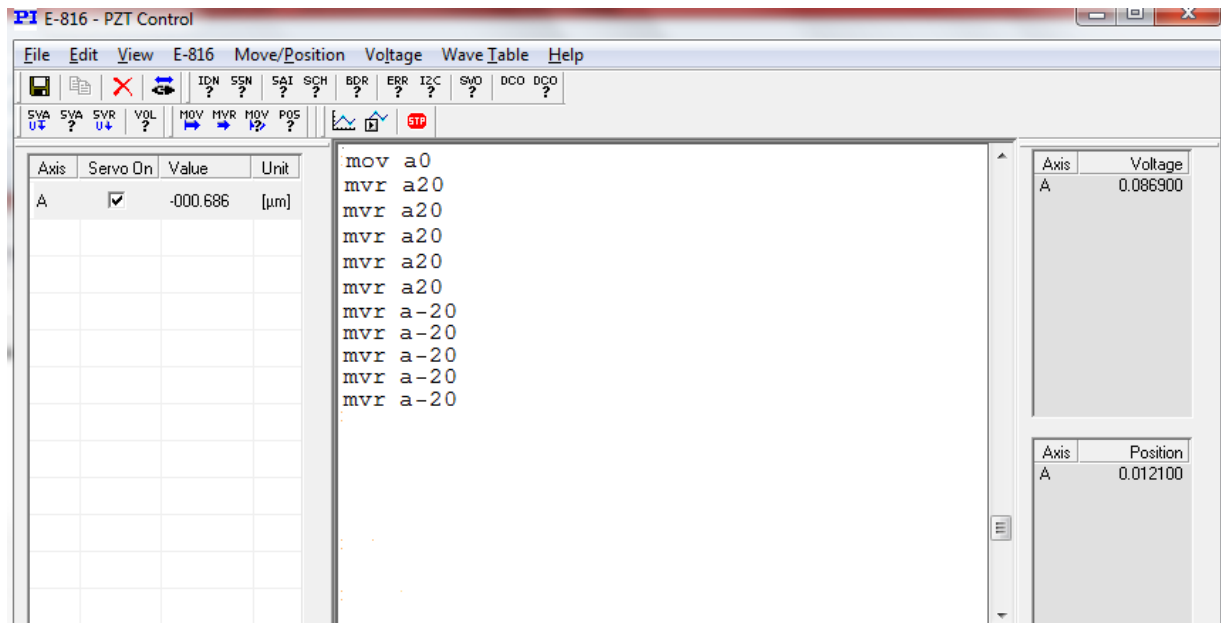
PI E-816 - PZT Control

File Edit View E-816 Move/Position Voltage Wave Table Help

IDN ? SSN ? SAI ? SCH ? BDR ? ERR ? I2C ? SVO ? DCO DCO ?

SVA SVA ? SVR VOL ? MOV MVR MOV ? POS ? STP

| Axis | Servo On | Value | Unit |
|---|---|---|---|
| A | ☑ | -000.686 | [µm] |

mov a0
mvr a20
mvr a20
mvr a20
mvr a20
mvr a20
mvr a-20
mvr a-20
mvr a-20
mvr a-20
mvr a-20

| Axis | Voltage |
|---|---|
| A | 0.086900 |

| Axis | Position |
|---|---|
| A | 0.012100 |